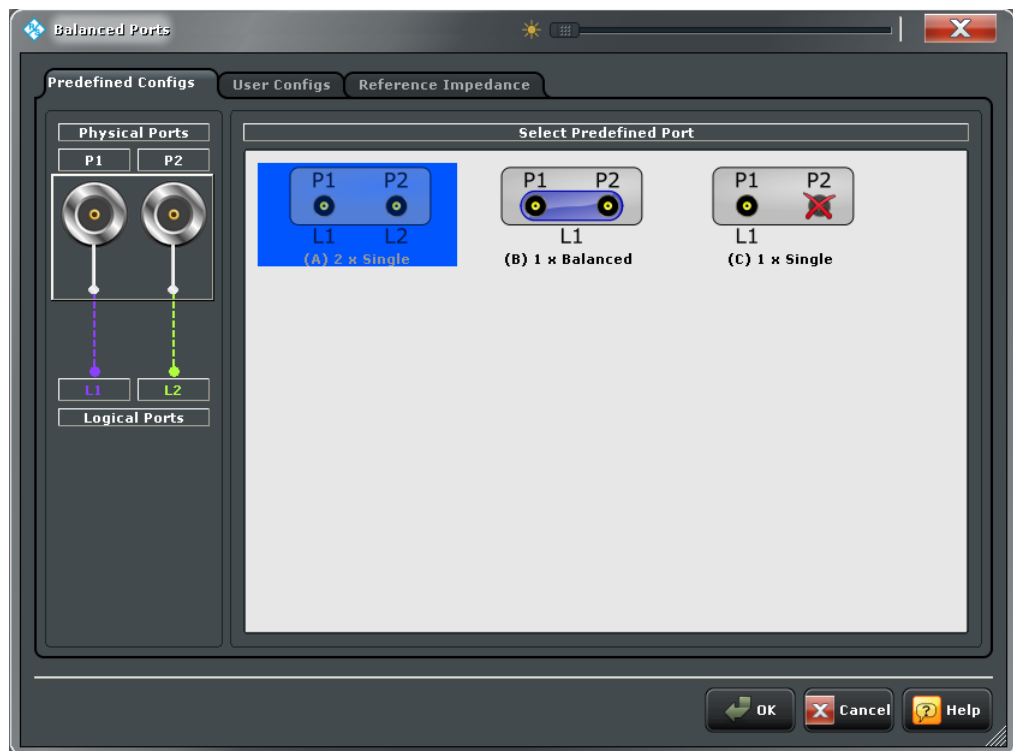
Balanced Ports

Predefined Configs
User Configs
Reference Impedance

Physical Ports
P1
P2
L1
L2
Logical Ports

Select Predefined Port

P1 P2
L1 L2
(A) 2 x Single

P1 P2
L1
(B) 1 x Balanced

P1 P2
L1
(C) 1 x Single

OK
Cancel
Help